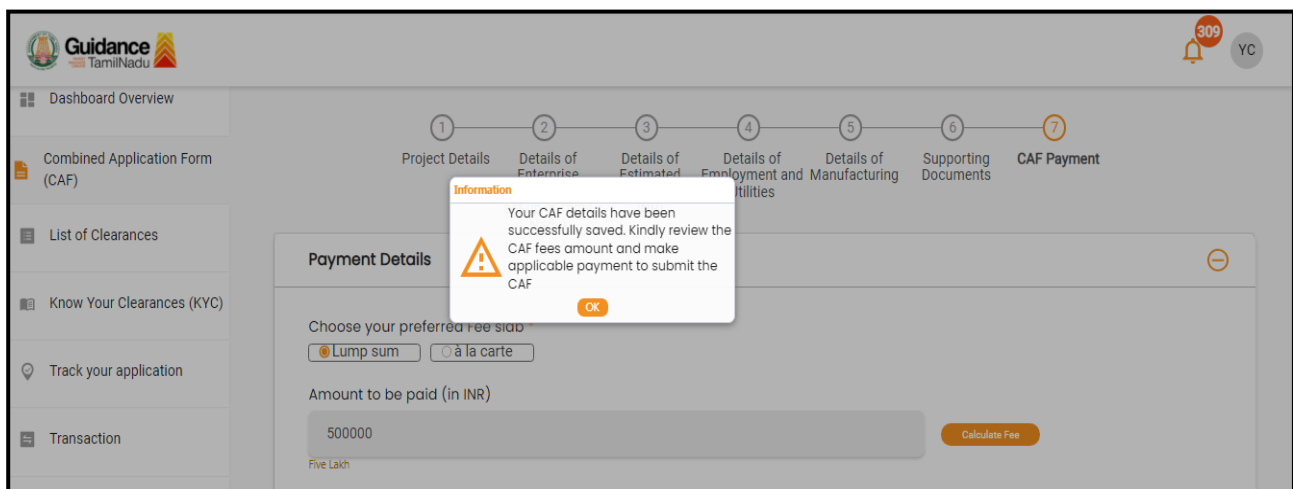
Guidance
TamilNadu

309
YC

Dashboard Overview

Combined Application Form (CAF)

List of Clearances

Know Your Clearances (KYC)

Track your application

Transaction

1 Project Details
2 Details of Enterprise
3 Details of Estimated
4 Details of Employment and Utilities
5 Details of Manufacturing
6 Supporting Documents
7 CAF Payment

Information
Your CAF details have been successfully saved. Kindly review the CAF fees amount and make applicable payment to submit the CAF
OK

Payment Details

Choose your preferred Fee slab *
Lump sum
à la carte

Amount to be paid (in INR)
500000
Five Lakh
Calculate Fee